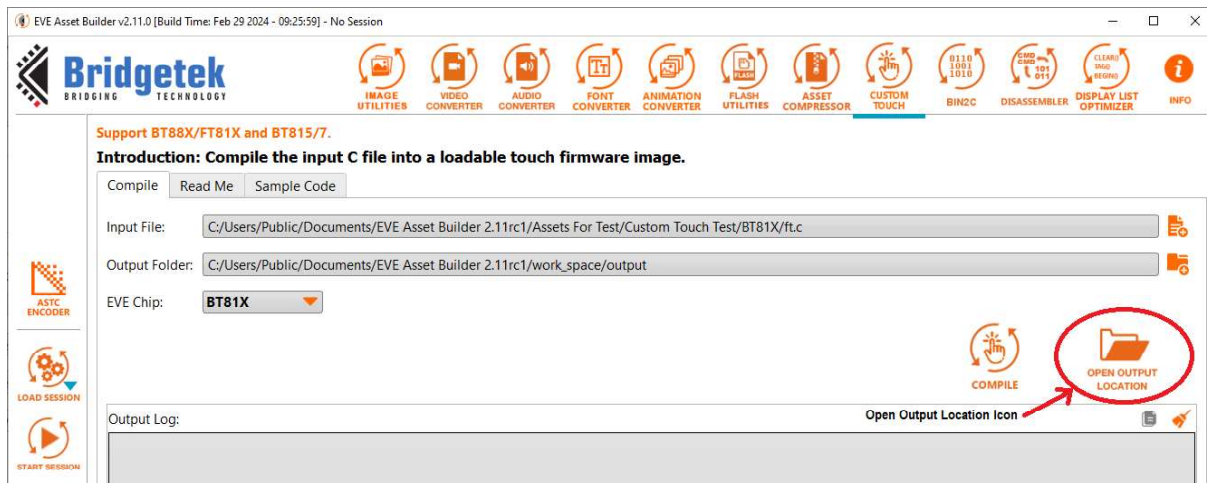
EVE Asset Builder v2.11.0 [Build Time: Feb 29 2024 - 09:25:59] - No Session

Bridgetek
BRIDGING TECHNOLOGY

IMAGE UTILITIES
VIDEO CONVERTER
AUDIO CONVERTER
FONT CONVERTER
ANIMATION CONVERTER
FLASH UTILITIES
ASSET COMPRESSOR
CUSTOM TOUCH
BIN2C
DISASSEMBLER
DISPLAY LIST OPTIMIZER
INFO

Support BT88X/FT81X and BT815/7.

Introduction: Compile the input C file into a loadable touch firmware image.

Compile | Read Me | Sample Code

Input File: C:/Users/Public/Documents/EVE Asset Builder 2.11rc1/Assets For Test/Custom Touch Test/BT81X/ft.c

Output Folder: C:/Users/Public/Documents/EVE Asset Builder 2.11rc1/work_space/output

EVE Chip: BT81X

ASTC ENCODER

LOAD SESSION

START SESSION

COMPILE

OPEN OUTPUT LOCATION

Output Log:

Open Output Location Icon